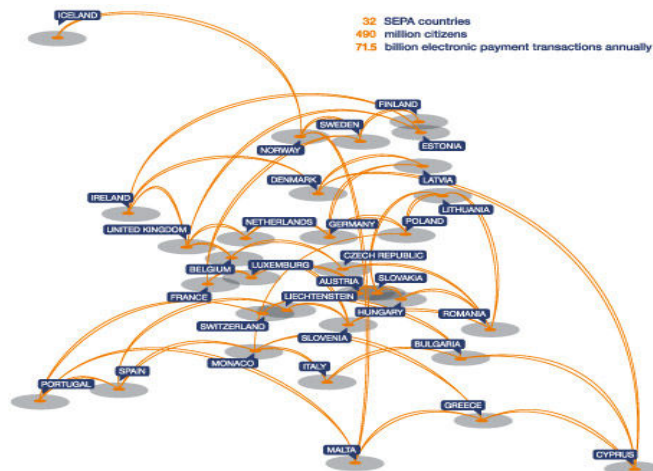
32 SEPA countries
490 million citizens
71.5 billion electronic payment transactions annually

ICELAND
FINLAND
SWEDEN
NORWAY
ESTONIA
DENMARK
LATVIA
IRELAND
LITHUANIA
UNITED KINGDOM
NETHERLANDS
GERMANY
POLAND
CZECH REPUBLIC
BELGIUM
LUXEMBURG
AUSTRIA
SLOVAKIA
FRANCE
LIECHTENSTEIN
HUNGARY
ROMANIA
SWITZERLAND
SLOVENIA
BULGARIA
MONACO
PORTUGAL
SPAIN
ITALY
GREECE
MALTA
CYPRUS